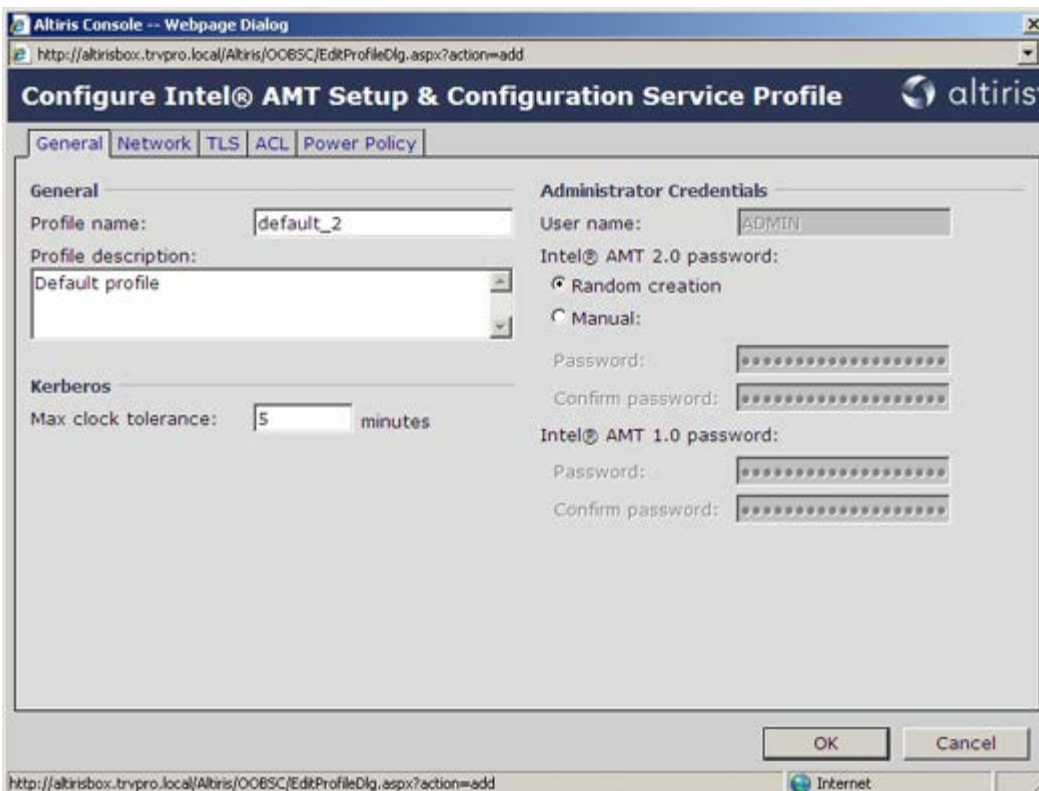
Altiris Console -- Webpage Dialog

http://altirisbox.trvpro.local/Altiris/OOBSC/EditProfileDlg.aspx?action=add

Configure Intel® AMT Setup & Configuration Service Profile

altiris

General | Network | TLS | ACL | Power Policy

General

Profile name: default_2

Profile description:

Default profile

Kerberos

Max clock tolerance: 5 minutes

Administrator Credentials

User name: ADMIN

Intel® AMT 2.0 password:

Random creation

Manual:

Password: ••••••••••••••••••••

Confirm password: ••••••••••••••••••••

Intel® AMT 1.0 password:

Password: ••••••••••••••••••••

Confirm password: ••••••••••••••••••••

OK

Cancel

http://altirisbox.trvpro.local/Altiris/OOBSC/EditProfileDlg.aspx?action=add

Internet